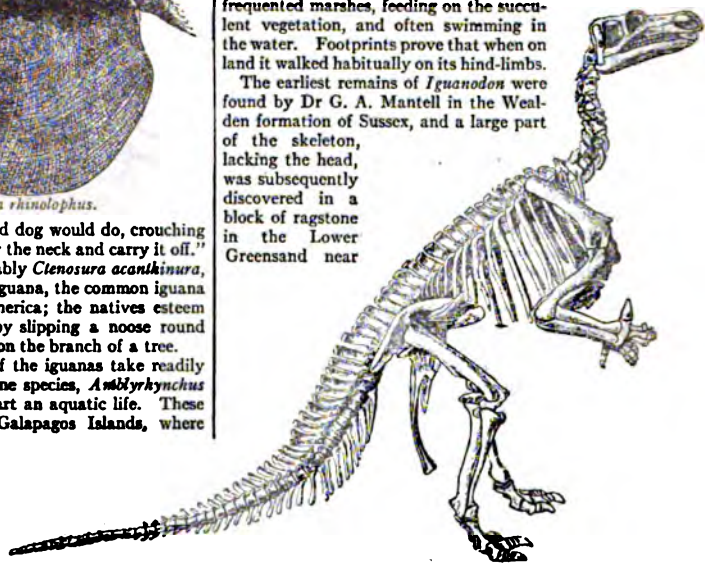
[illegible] rhinolophus.

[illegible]d dog would do, crouching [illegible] the neck and carry it off." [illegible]ably Ctenosura acanthinura, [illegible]guana, the common iguana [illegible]merica; the natives esteem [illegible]y slipping a noose round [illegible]on the branch of a tree.

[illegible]f the iguanas take readily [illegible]ne species, Amblyrhynchus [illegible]rt an aquatic life. These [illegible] Galapagos Islands, where

frequented marshes, feeding on the succulent vegetation, and often swimming in the water. Footprints prove that when on land it walked habitually on its hind-limbs.

The earliest remains of Iguanodon were found by Dr G. A. Mantell in the Wealden formation of Sussex, and a large part of the skeleton, lacking the head, was subsequently discovered in a block of ragstone in the Lower Greensand near